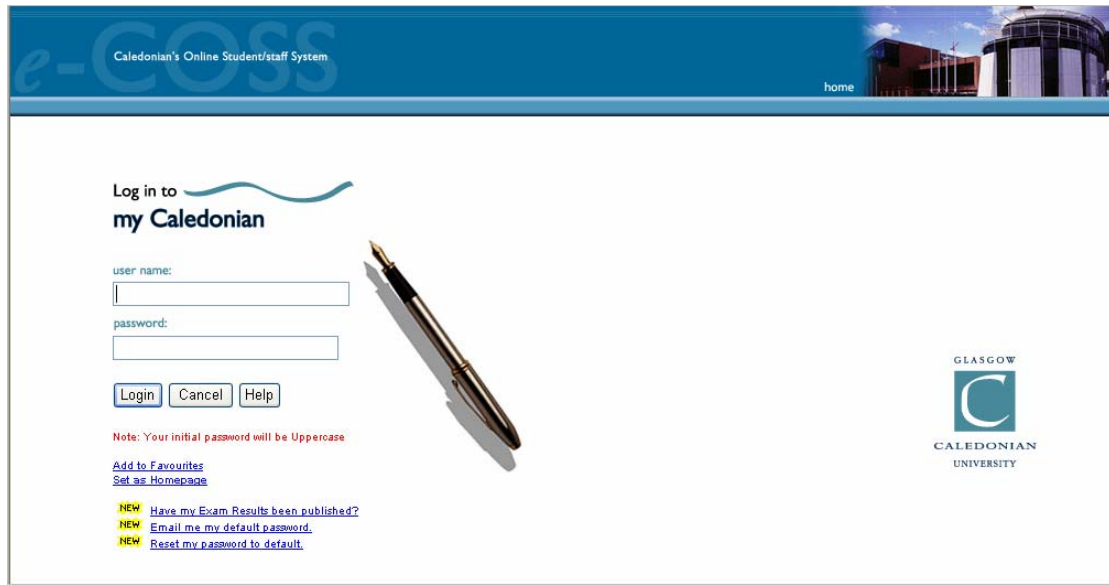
e-COSS

Caledonian's Online Student/staff System

home

Log in to
my Caledonian

user name:

password:

Login Cancel Help

Note: Your initial password will be Uppercase

Add to Favourites
Set as Homepage

NEW Have my Exam Results been published?
NEW Email me my default password.
NEW Reset my password to default.

GLASGOW
C
CALEDONIAN
UNIVERSITY